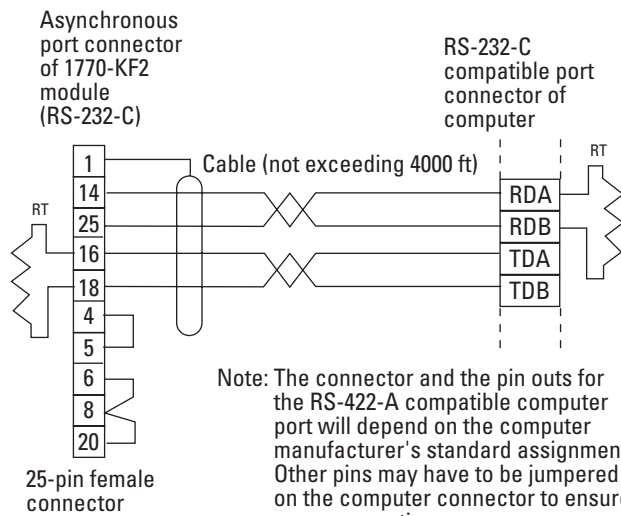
Asynchronous port connector of 1770-KF2 module (RS-232-C)

RS-232-C compatible port connector of computer

1
14
25
16
18
4
5
6
8
20

Cable (not exceeding 4000 ft)

RT

RT

RDA
RDB
TDA
TDB

25-pin female connector

Note: The connector and the pin outs for the RS-422-A compatible computer port will depend on the computer manufacturer's standard assignmen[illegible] Other pins may have to be jumpered on the computer connector to ensur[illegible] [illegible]